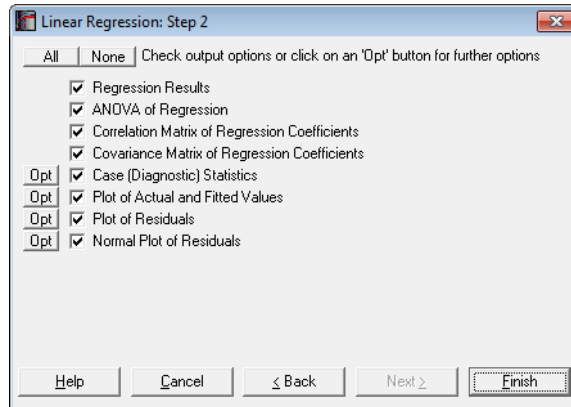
Linear Regression: Step 2

All None Check output options or click on an 'Opt' button for further options

Regression Results
ANOVA of Regression
Correlation Matrix of Regression Coefficients
Covariance Matrix of Regression Coefficients
Opt Case (Diagnostic) Statistics
Opt Plot of Actual and Fitted Values
Opt Plot of Residuals
Opt Normal Plot of Residuals

Help Cancel < Back Next > Finish